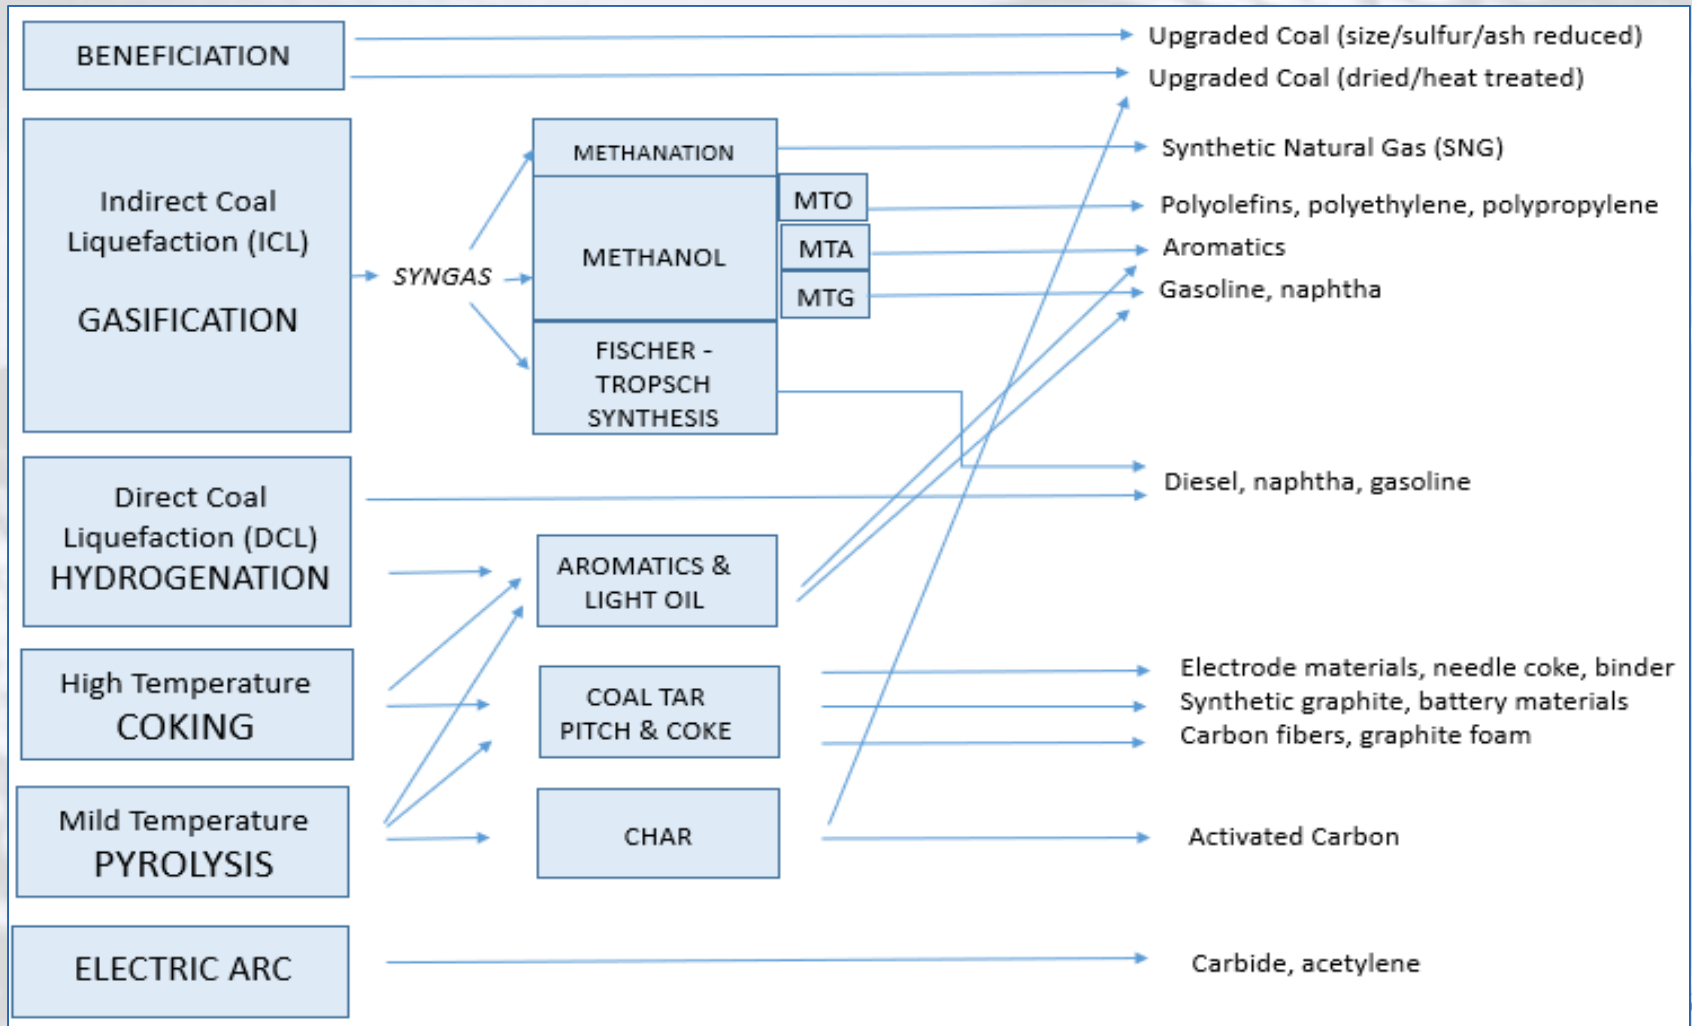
BENEFICIATION

Upgraded Coal (size/sulfur/ash reduced)

Upgraded Coal (dried/heat treated)

Indirect Coal Liquefaction (ICL)

GASIFICATION

SYNGAS

METHANATION

METHANOL

MTO

MTA

MTG

FISCHER - TROPSCH SYNTHESIS

Synthetic Natural Gas (SNG)

Polyolefins, polyethylene, polypropylene

Aromatics

Gasoline, naphtha

Direct Coal Liquefaction (DCL)

HYDROGENATION

Diesel, naphtha, gasoline

AROMATICS & LIGHT OIL

High Temperature

COKING

COAL TAR PITCH & COKE

Electrode materials, needle coke, binder

Synthetic graphite, battery materials

Carbon fibers, graphite foam

Mild Temperature

PYROLYSIS

CHAR

Activated Carbon

ELECTRIC ARC

Carbide, acetylene